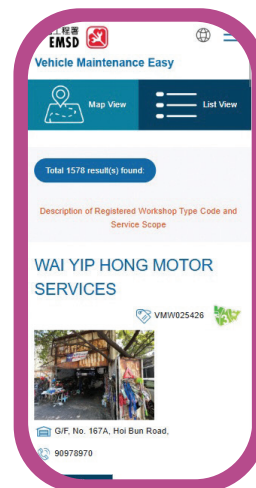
EMSD

Vehicle Maintenance Easy

Map View

List View

Total 1578 result(s) found:

Description of Registered Workshop Type Code and Service Scope

WAI YIP HONG MOTOR SERVICES

VMW025426

G/F, No. 167A, Hoi Bun Road,

90978970